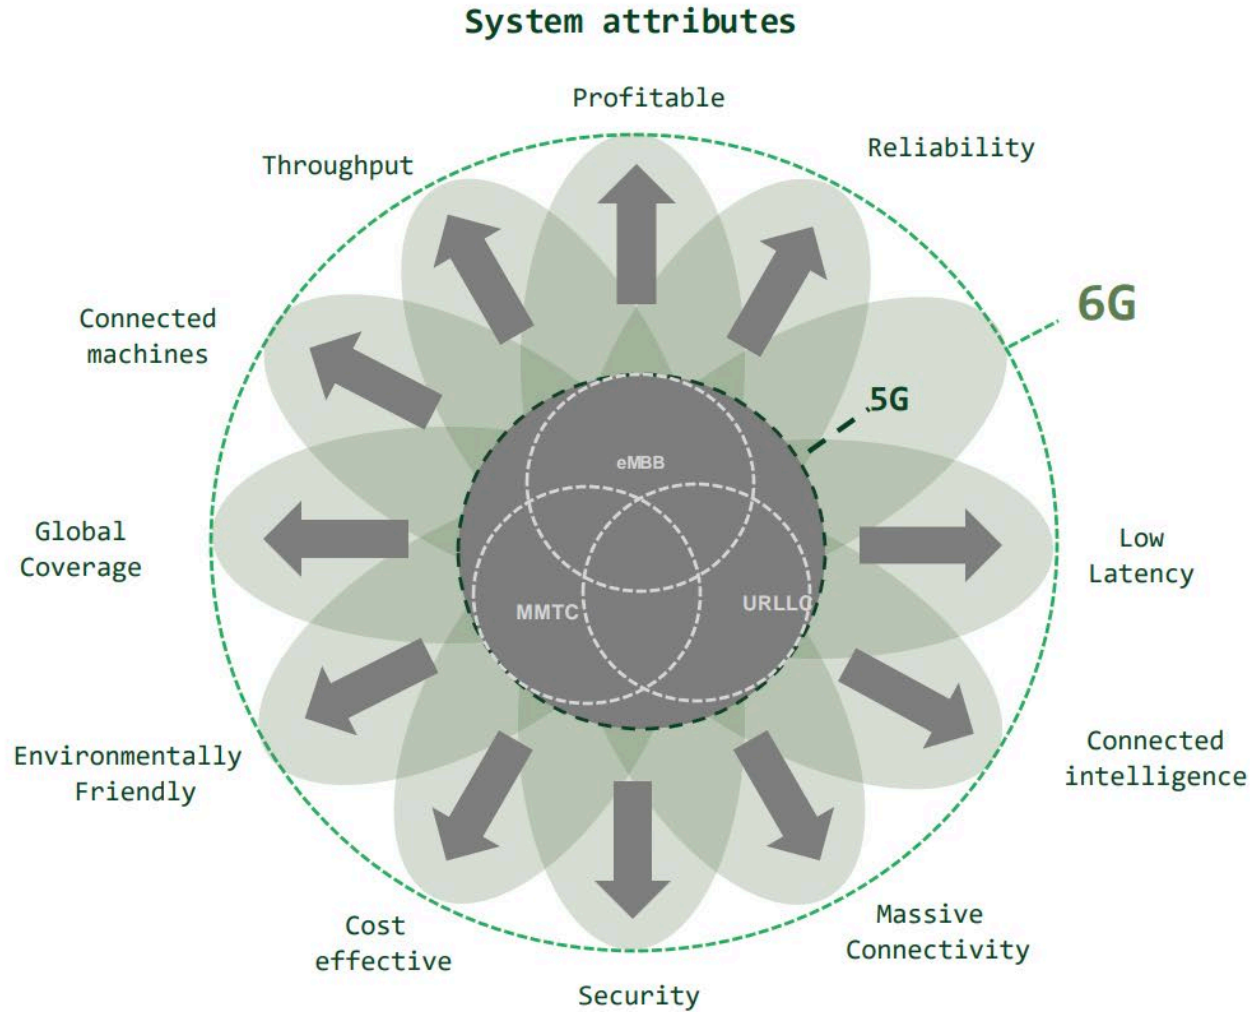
System attributes

Profitable

Reliability

Throughput

6G

Connected machines

5G

eMBB

Global Coverage

Low Latency

MMTC

URLLC

Connected intelligence

Environmentally Friendly

Cost effective

Massive Connectivity

Security